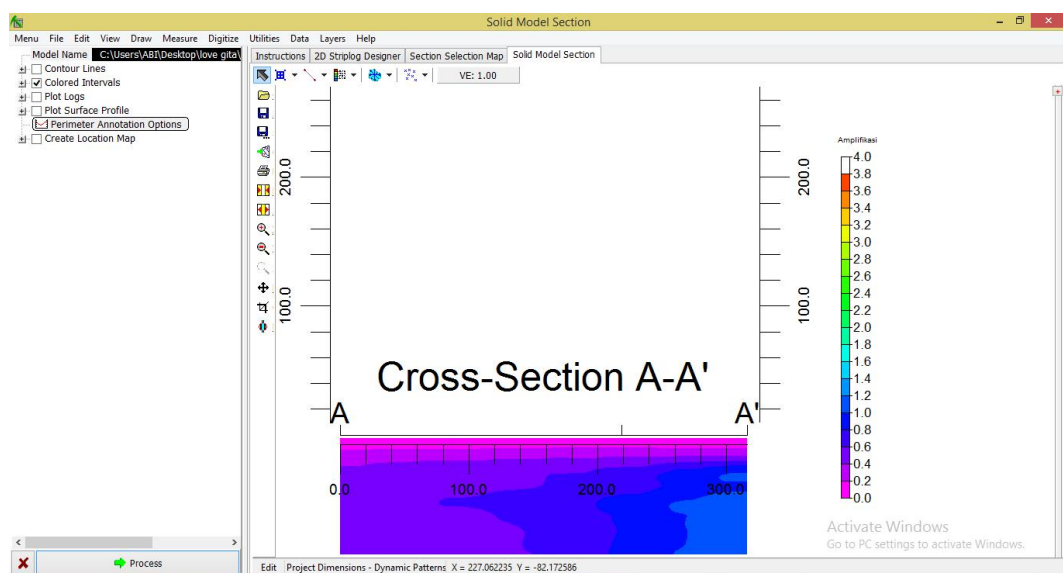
Solid Model Section

Menu File Edit View Draw Measure Digitize Utilities Data Layers Help

Model Name C:\Users\ABI\Desktop\love gita\
Contour Lines
Colored Intervals
Plot Logs
Plot Surface Profile
Perimeter Annotation Options
Create Location Map

Instructions 2D Striplog Designer Section Selection Map Solid Model Section

VE: 1.00

200.0
100.0
200.0
100.0

Cross-Section A-A'

A
A'

0.0 100.0 200.0 300.0

Amplifikasi
4.0
3.8
3.6
3.4
3.2
3.0
2.8
2.6
2.4
2.2
2.0
1.8
1.6
1.4
1.2
1.0
0.8
0.6
0.4
0.2
0.0

Activate Windows
Go to PC settings to activate Windows.

Process

Edit Project Dimensions - Dynamic Patterns X = 227.062235 Y = -82.172586